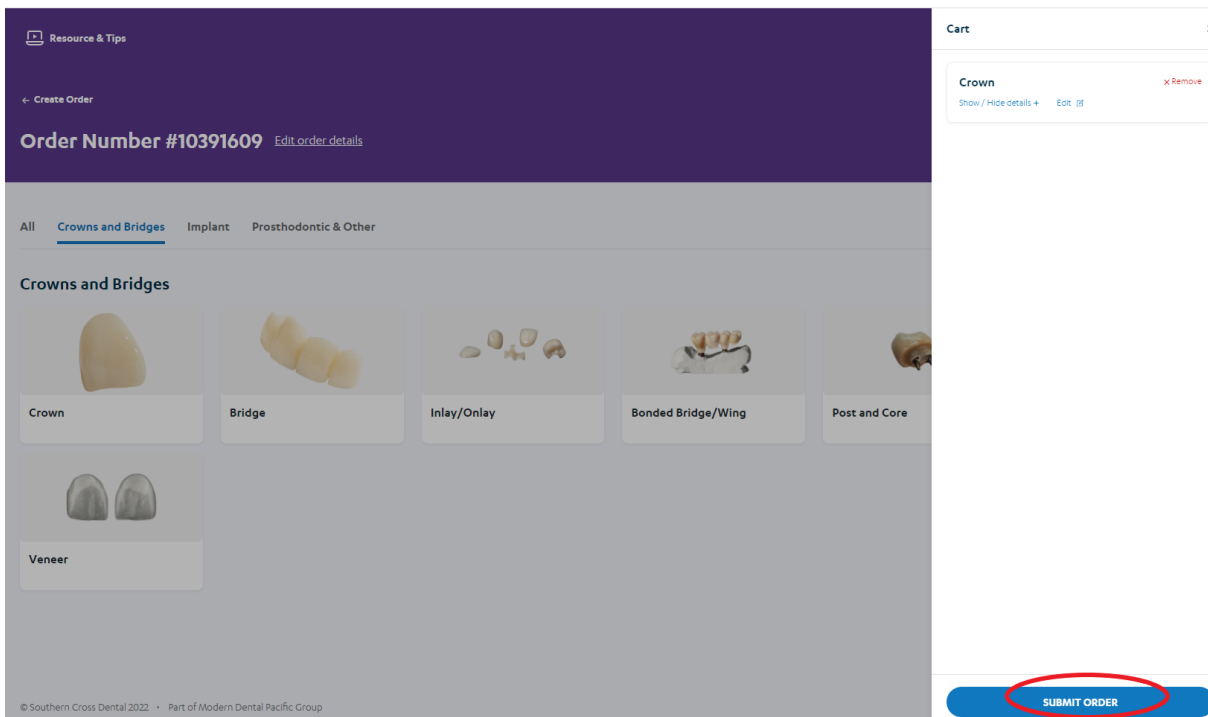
Resource & Tips

← Create Order

Order Number #10391609 Edit order details

All Crowns and Bridges Implant Prosthodontic & Other

Crowns and Bridges

Crown

Bridge

Inlay/Onlay

Bonded Bridge/Wing

Post and Core

Veneer

© Southern Cross Dental 2022 • Part of Modern Dental Pacific Group

Cart

Crown

× Remove

Show / Hide details + Edit

SUBMIT ORDER